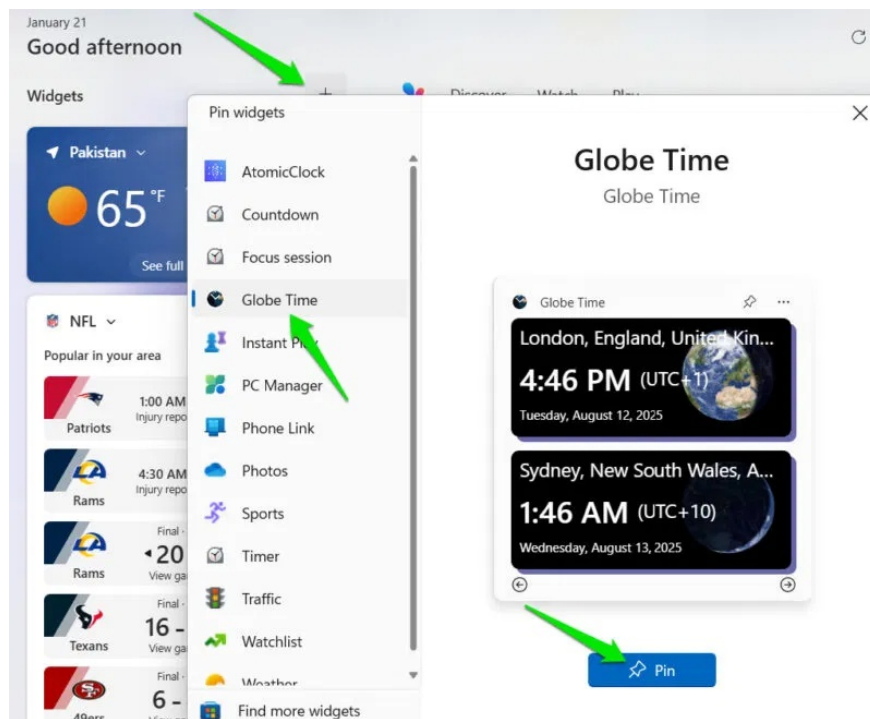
January 21
Good afternoon

Widgets

Discover Watch Play

Pakistan
65°F
See full

NFL
Popular in your area

Patriots 1:00 AM Injury repo
Rams 4:30 AM Injury repo
Rams Final 20 View ga
Texans Final 16 View ga
49ers Final 6

Pin widgets

AtomicClock
Countdown
Focus session
Globe Time
Instant Play
PC Manager
Phone Link
Photos
Sports
Timer
Traffic
Watchlist
Weather

Find more widgets

Globe Time
Globe Time

Globe Time

London, England, United Kin...
4:46 PM (UTC+1)
Tuesday, August 12, 2025

Sydney, New South Wales, A...
1:46 AM (UTC+10)
Wednesday, August 13, 2025

Pin